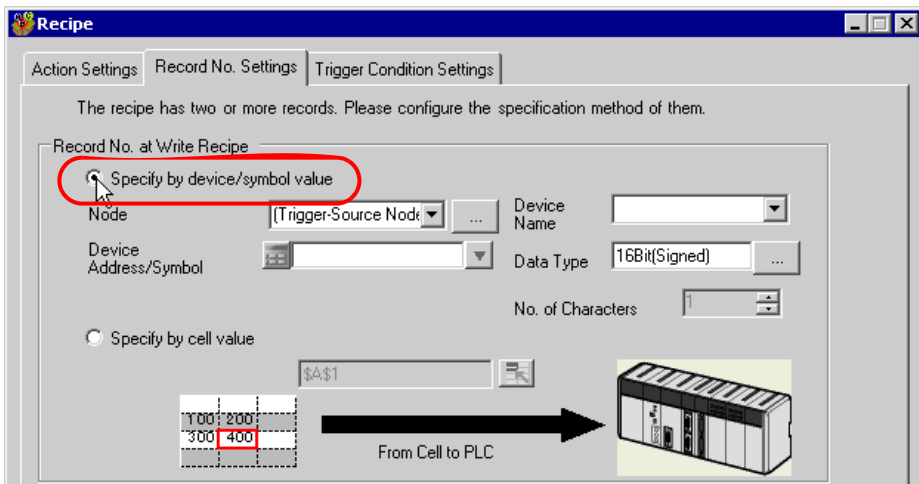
Recipe

Action Settings | Record No. Settings | Trigger Condition Settings

The recipe has two or more records. Please configure the specification method of them.

Record No. at Write Recipe

Specify by device/symbol value

Node
(Trigger-Source Node
...
Device Name

Device Address/Symbol
Data Type
16Bit(Signed)
...

No. of Characters
1

Specify by cell value

$A$1

| 100 | 200 |
|---|---|
| 300 | 400 |

From Cell to PLC